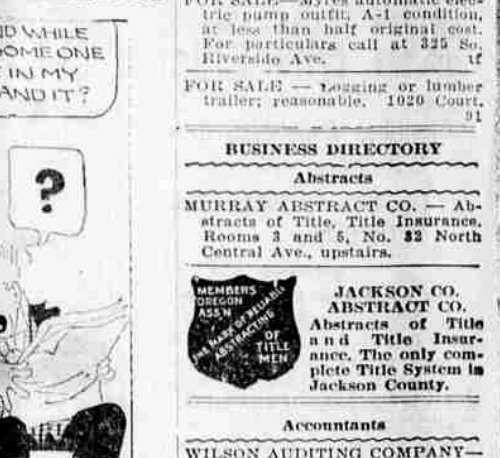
D WHILE
SOME ONE
IN MY
AND IT?

?

FOR SALE—Myers automatic electric pump outfit, A-1 condition, at less than half original cost. For particulars call at 325 So. Riverside Ave. tf

FOR SALE — Logging or lumber trailer; reasonable. 1020 Court. 91

BUSINESS DIRECTORY

Abstracts

MURRAY ABSTRACT CO. — Abstracts of Title, Title Insurance. Rooms 3 and 5, No. 32 North Central Ave., upstairs.

MEMBERS OREGON ASS'N THE MARK OF RELIABLE ABSTRACTING OF TITLE MEN

JACKSON CO. ABSTRACT CO. Abstracts of Title and Title Insurance. The only complete Title System in Jackson County.

Accountants

WILSON AUDITING COMPANY—